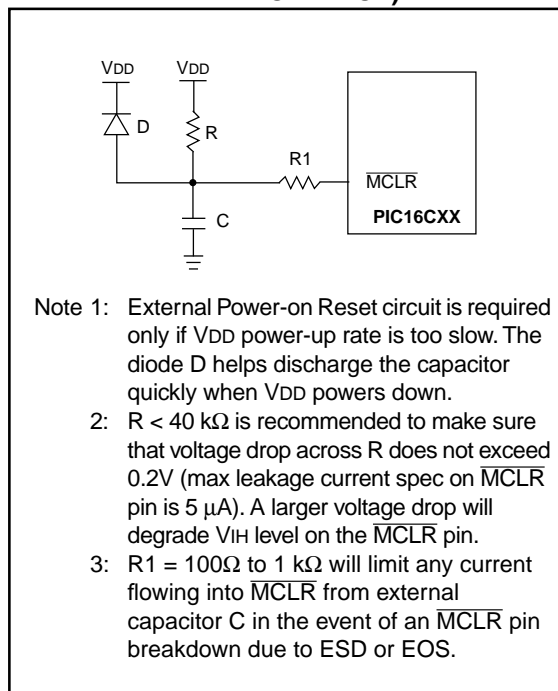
VDD

VDD

D

R

R1

$\overline{MCLR}$

PIC16CXX

C

Note 1: External Power-on Reset circuit is required only if VDD power-up rate is too slow. The diode D helps discharge the capacitor quickly when VDD powers down.

2: R < 40 kΩ is recommended to make sure that voltage drop across R does not exceed 0.2V (max leakage current spec on $\overline{MCLR}$ pin is 5 μA). A larger voltage drop will degrade VIH level on the $\overline{MCLR}$ pin.

3: R1 = 100Ω to 1 kΩ will limit any current flowing into $\overline{MCLR}$ from external capacitor C in the event of an $\overline{MCLR}$ pin breakdown due to ESD or EOS.